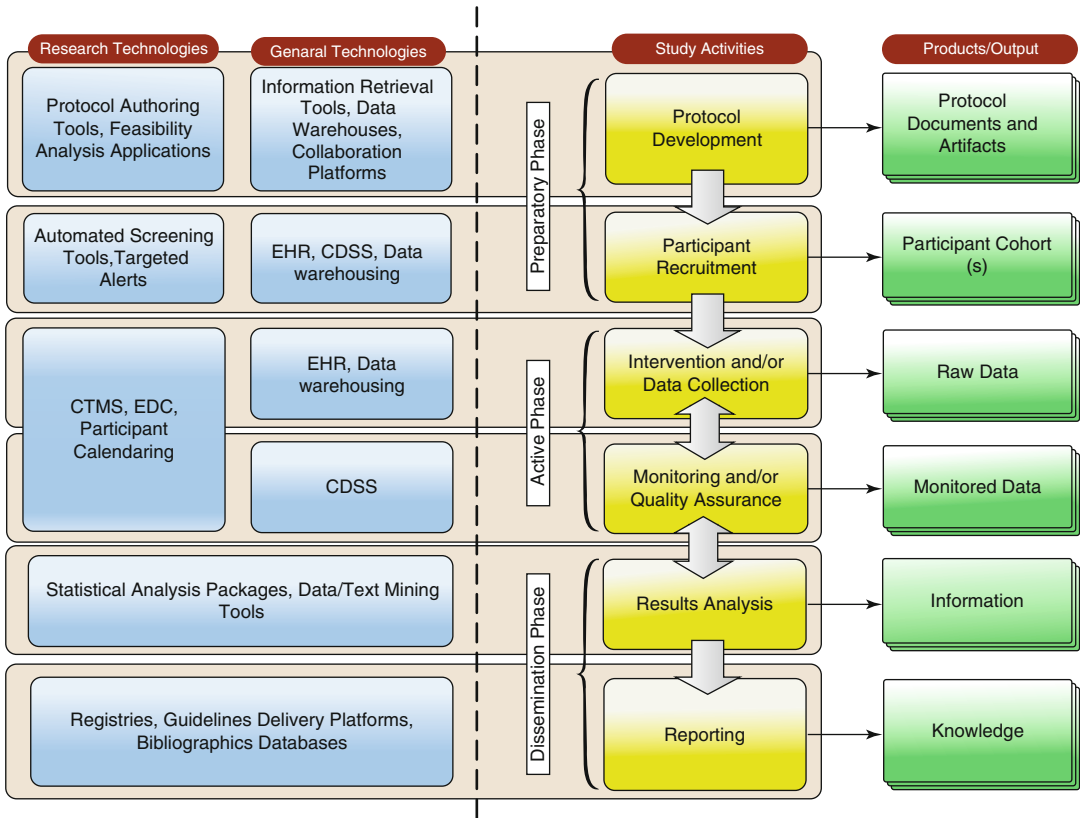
Research Technologies
Genaral Technologies
Study Activities
Products/Output

Protocol Authoring Tools, Feasibility Analysis Applications
Information Retrieval Tools, Data Warehouses, Collaboration Platforms
Preparatory Phase
Protocol Development
Protocol Documents and Artifacts

Automated Screening Tools,Targeted Alerts
EHR, CDSS, Data warehousing
Participant Recruitment
Participant Cohort (s)

CTMS, EDC, Participant Calendaring
EHR, Data warehousing
Active Phase
Intervention and/or Data Collection
Raw Data

CDSS
Monitoring and/or Quality Assurance
Monitored Data

Statistical Analysis Packages, Data/Text Mining Tools
Dissemination Phase
Results Analysis
Information

Registries, Guidelines Delivery Platforms, Bibliographics Databases
Reporting
Knowledge